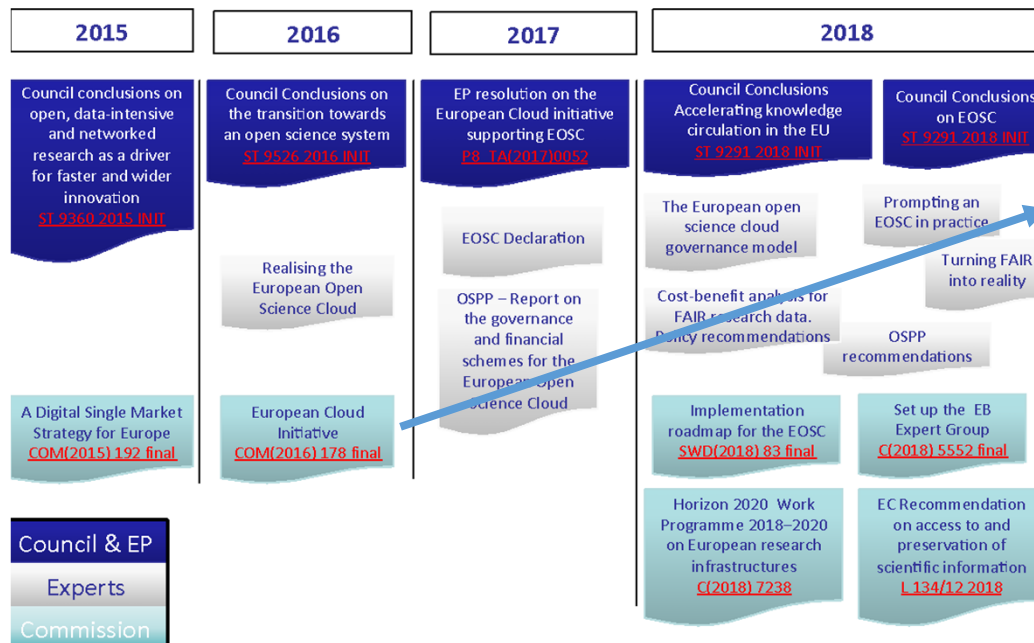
2015

2016

2017

2018

Council conclusions on open, data-intensive and networked research as a driver for faster and wider innovation
ST 9360 2015 INIT

A Digital Single Market Strategy for Europe
COM(2015) 192 final

Council Conclusions on the transition towards an open science system
ST 9526 2016 INIT

Realising the European Open Science Cloud

European Cloud Initiative
COM(2016) 178 final

EP resolution on the European Cloud initiative supporting EOSC
P8_TA(2017)0052

EOSC Declaration

OSPP – Report on the governance and financial schemes for the European Open Science Cloud

Council Conclusions Accelerating knowledge circulation in the EU
ST 9291 2018 INIT

The European open science cloud governance model

Cost-benefit analysis for FAIR research data. Policy recommendations

Implementation roadmap for the EOSC
SWD(2018) 83 final

Horizon 2020 Work Programme 2018–2020 on European research infrastructures
C(2018) 7238

Council Conclusions on EOSC
ST 9291 2018 INIT

Prompting an EOSC in practice

Turning FAIR into reality

OSPP recommendations

Set up the EB Expert Group
C(2018) 5552 final

EC Recommendation on access to and preservation of scientific information
L 134/12 2018

Council & EP

Experts

Commission